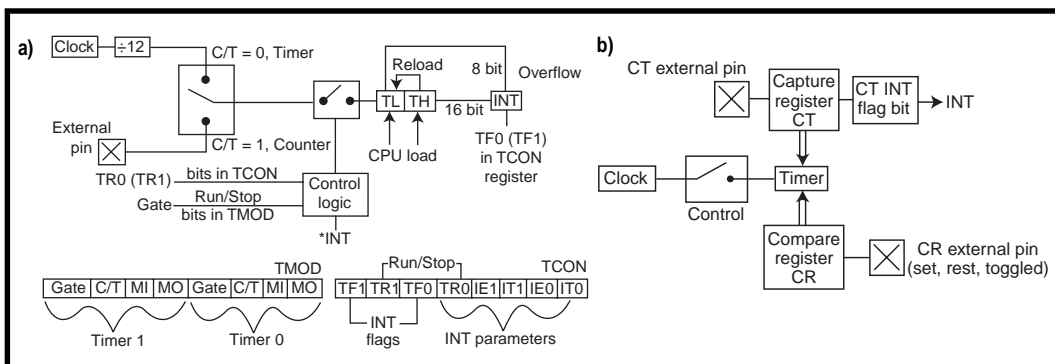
a)

Clock ÷12

C/T = 0, Timer

Reload

8 bit

Overflow

TL TH

16 bit

INT

External pin

C/T = 1, Counter

CPU load

TF0 (TF1) in TCON register

TR0 (TR1) bits in TCON

Run/Stop

Gate bits in TMOD

Control logic

*INT

TMOD

| Gate | C/T | MI | MO | Gate | C/T | MI | MO |
|---|---|---|---|---|---|---|---|

Timer 1

Timer 0

Run/Stop

TCON

| TF1 | TR1 | TF0 | TR0 | IE1 | IT1 | IE0 | IT0 |
|---|---|---|---|---|---|---|---|

INT flags

INT parameters

b)

CT external pin

Capture register CT

CT INT flag bit

INT

Clock

Timer

Control

Compare register CR

CR external pin (set, rest, toggled)